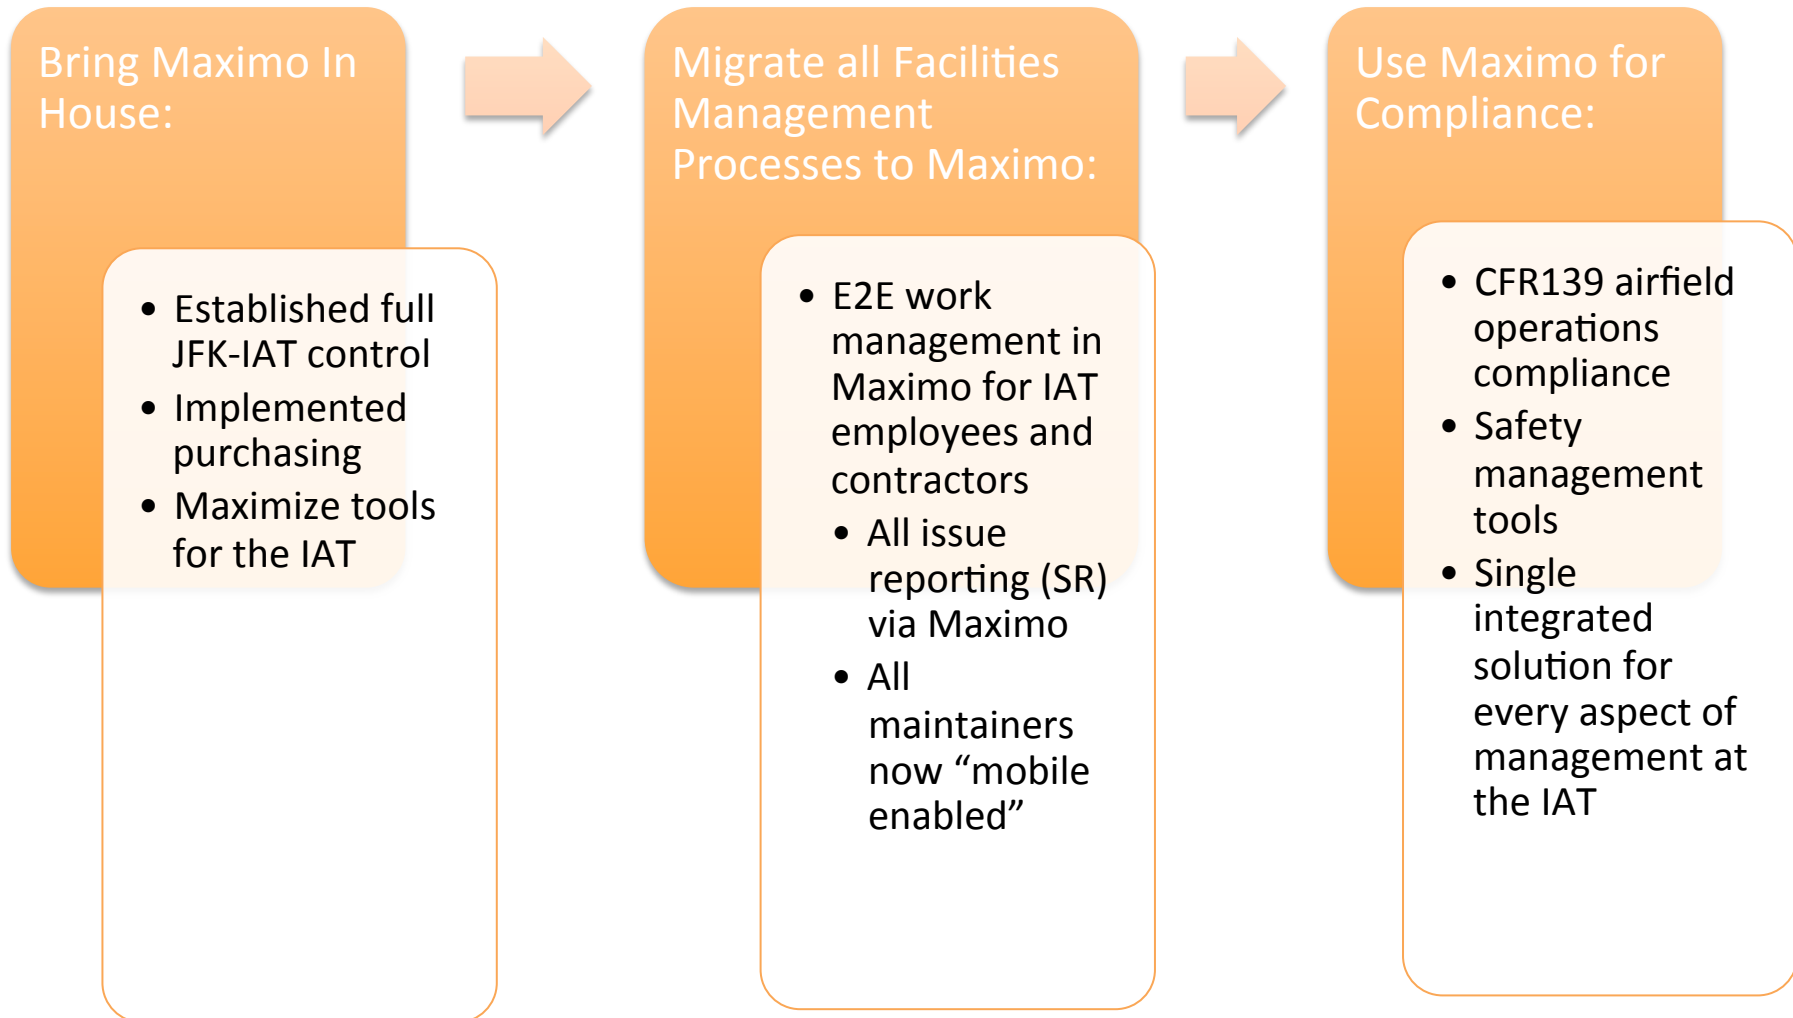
Bring Maximo In House:

- Established full JFK-IAT control
- Implemented purchasing
- Maximize tools for the IAT

Migrate all Facilities Management Processes to Maximo:

- E2E work management in Maximo for IAT employees and contractors
  - All issue reporting (SR) via Maximo
  - All maintainers now “mobile enabled”

Use Maximo for Compliance:

- CFR139 airfield operations compliance
- Safety management tools
- Single integrated solution for every aspect of management at the IAT